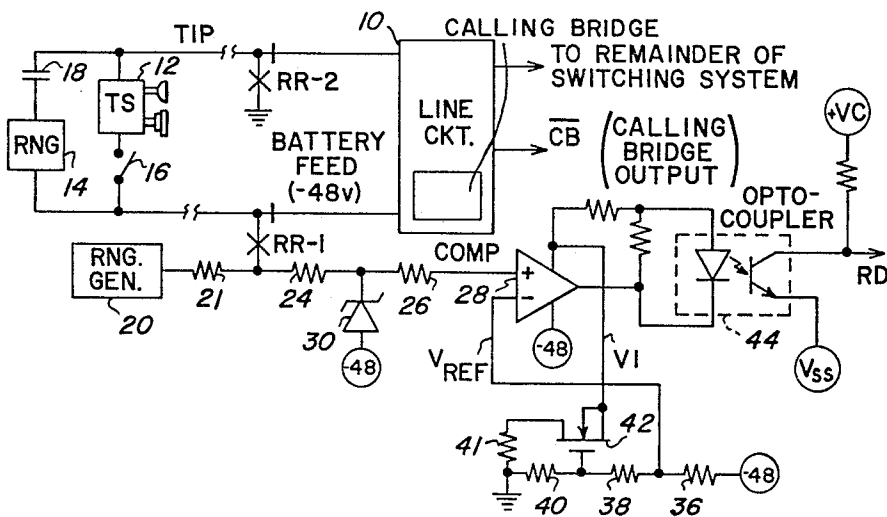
TIP
10
CALLING BRIDGE
TO REMAINDER OF SWITCHING SYSTEM
18
12
TS
RR-2
RNG
14
16
BATTERY FEED (-48v)
LINE CKT.
$\overline{CB}$ (CALLING BRIDGE OUTPUT)
+VC
OPTO-COUPLER
RR-1
COMP
RNG. GEN.
20
21
24
26
28
+
-
RD
30
-48
-48
44
$V_{SS}$
$V_{REF}$
VI
42
41
40
38
36
-48